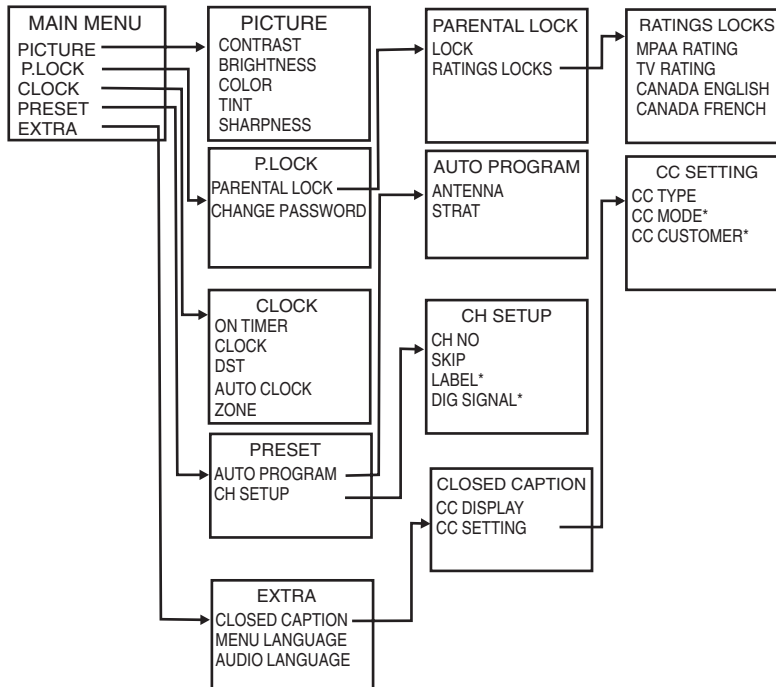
MAIN MENU
PICTURE
P.LOCK
CLOCK
PRESET
EXTRA

PICTURE
CONTRAST
BRIGHTNESS
COLOR
TINT
SHARPNESS

P.LOCK
PARENTAL LOCK
CHANGE PASSWORD

CLOCK
ON TIMER
CLOCK
DST
AUTO CLOCK
ZONE

PRESET
AUTO PROGRAM
CH SETUP

EXTRA
CLOSED CAPTION
MENU LANGUAGE
AUDIO LANGUAGE

PARENTAL LOCK
LOCK
RATINGS LOCKS

AUTO PROGRAM
ANTENNA
STRAT

CH SETUP
CH NO
SKIP
LABEL*
DIG SIGNAL*

CLOSED CAPTION
CC DISPLAY
CC SETTING

RATINGS LOCKS
MPAA RATING
TV RATING
CANADA ENGLISH
CANADA FRENCH

CC SETTING
CC TYPE
CC MODE*
CC CUSTOMER*